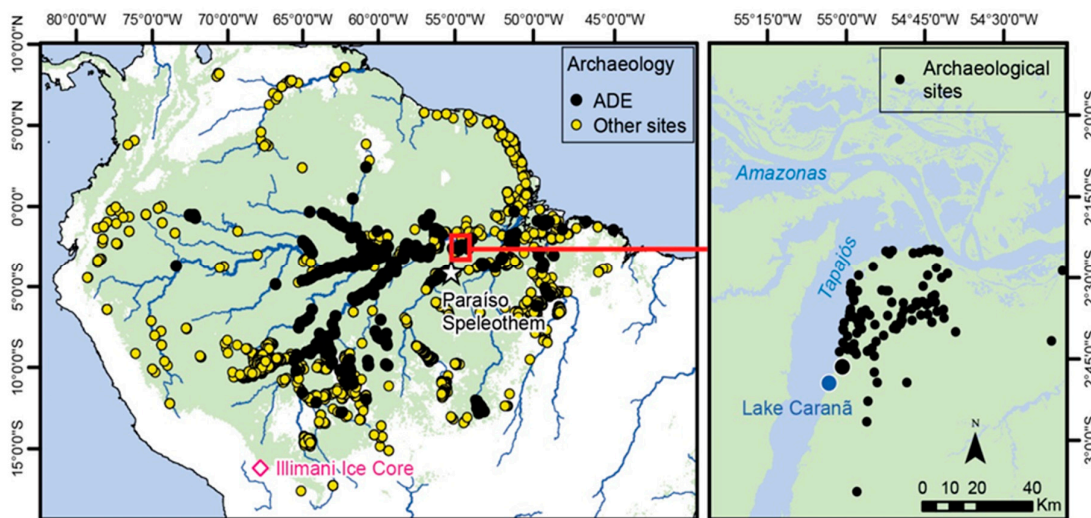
80°0'0"W 75°0'0"W 70°0'0"W 65°0'0"W 60°0'0"W 55°0'0"W 50°0'0"W 45°0'0"W

10°0'0"N
5°0'0"N
0°0'0"
5°0'0"S
10°0'0"S
15°0'0"S

Archaeology
ADE
Other sites

Paraíso Speleothem

Illimani Ice Core

55°15'0"W 55°0'0"W 54°45'0"W 54°30'0"W

Archaeological sites

Amazonas

Tapajós

Lake Caranã

2°0'0"S
2°15'0"S
2°30'0"S
2°45'0"S
3°0'0"S

N

0 10 20 40 Km